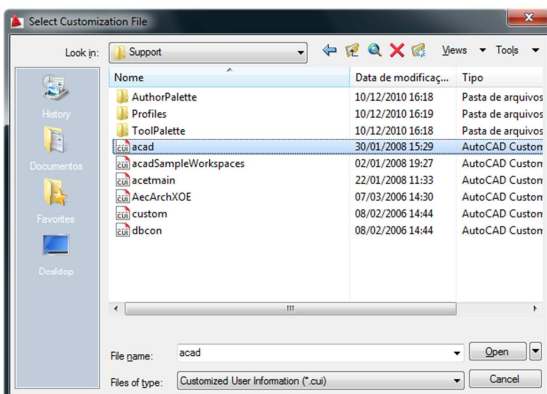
Select Customization File

Look in: Support

Views Tools

History
Documentos
Favorites
Desktop

| Nome | Data de modificaç... | Tipo |
|---|---|---|
| AuthorPalette | 10/12/2010 16:18 | Pasta de arquivos |
| Profiles | 10/12/2010 16:19 | Pasta de arquivos |
| ToolPalette | 10/12/2010 16:18 | Pasta de arquivos |
| acad | 30/01/2008 15:29 | AutoCAD Custon |
| acadSampleWorkspaces | 02/01/2008 19:27 | AutoCAD Custon |
| acetmain | 22/01/2008 11:33 | AutoCAD Custon |
| AecArchXOE | 07/03/2006 14:30 | AutoCAD Custon |
| custom | 08/02/2006 14:44 | AutoCAD Custon |
| dbcon | 08/02/2006 14:44 | AutoCAD Custon |

File name: acad
Open
Files of type: Customized User Information (*.cui)
Cancel